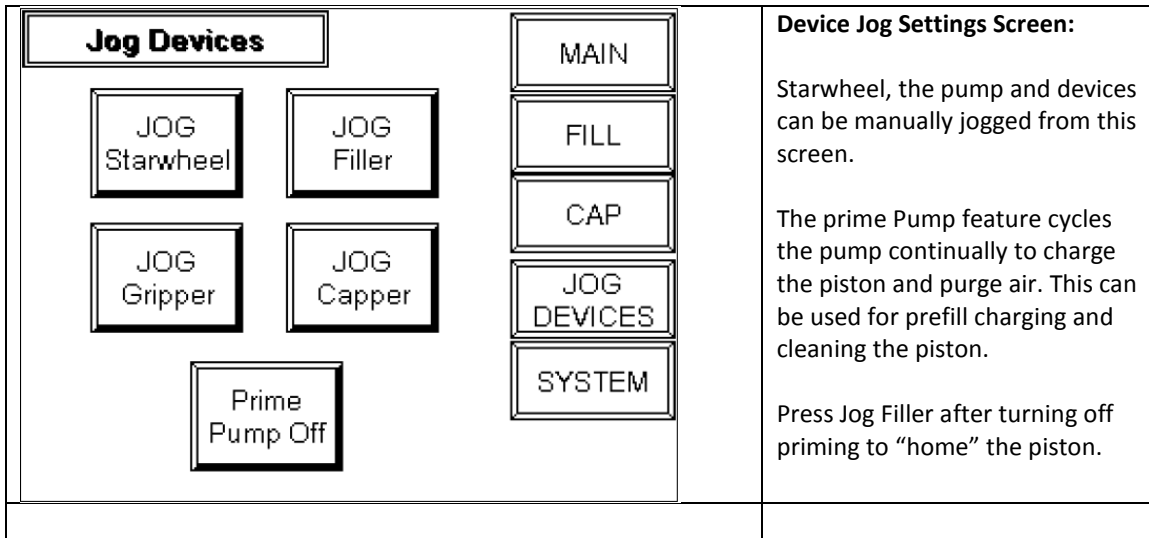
Jog Devices

JOG Starwheel

JOG Filler

JOG Gripper

JOG Capper

Prime Pump Off

MAIN

FILL

CAP

JOG DEVICES

SYSTEM

**Device Jog Settings Screen:**

Starwheel, the pump and devices can be manually jogged from this screen.

The prime Pump feature cycles the pump continually to charge the piston and purge air. This can be used for prefill charging and cleaning the piston.

Press Jog Filler after turning off priming to “home” the piston.